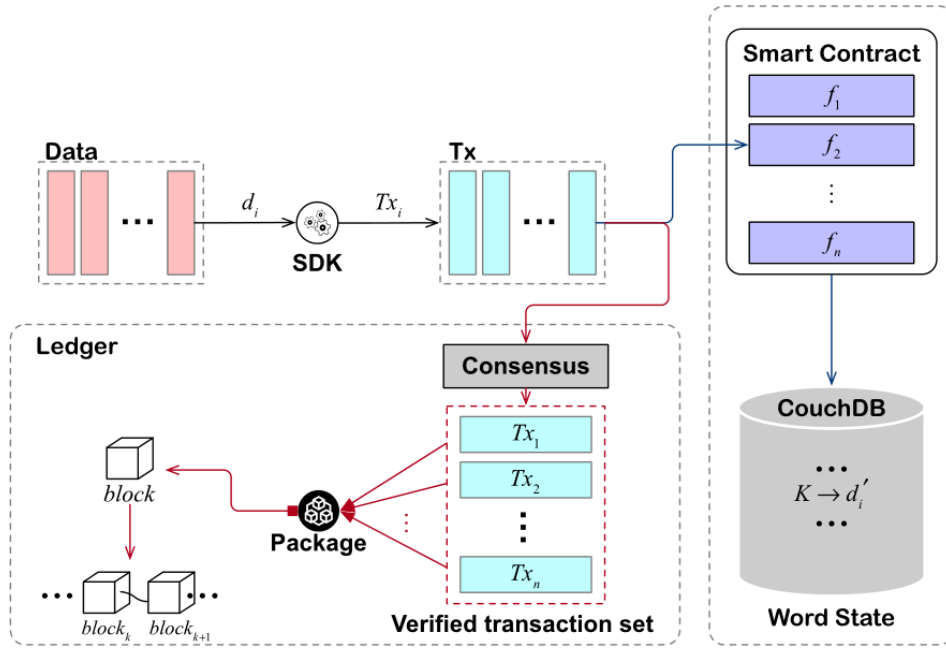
Data

…

$d_i$

SDK

$Tx_i$

Tx

…

Smart Contract

$f_1$

$f_2$

⋮

$f_n$

Ledger

Consensus

$Tx_1$

$Tx_2$

⋮

$Tx_n$

Verified transaction set

Package

block

… $block_k$ $block_{k+1}$ …

CouchDB

…

$K \rightarrow d_i'$

…

Word State